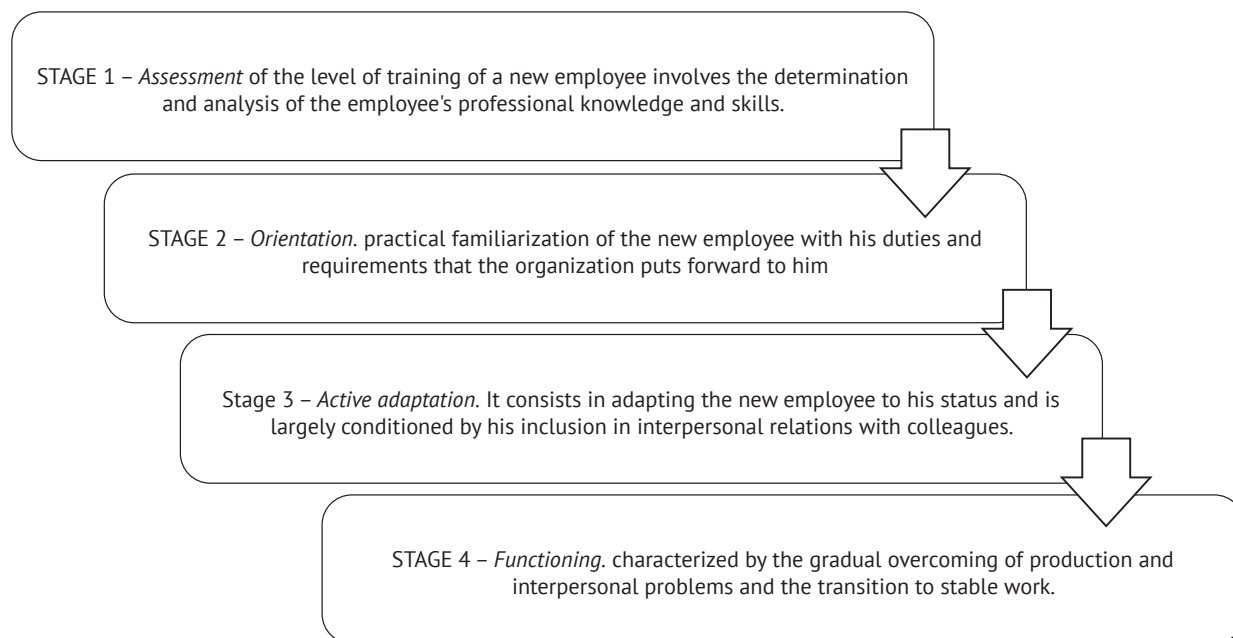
STAGE 1 – Assessment of the level of training of a new employee involves the determination and analysis of the employee's professional knowledge and skills.

STAGE 2 – Orientation. practical familiarization of the new employee with his duties and requirements that the organization puts forward to him

Stage 3 – Active adaptation. It consists in adapting the new employee to his status and is largely conditioned by his inclusion in interpersonal relations with colleagues.

STAGE 4 – Functioning. characterized by the gradual overcoming of production and interpersonal problems and the transition to stable work.